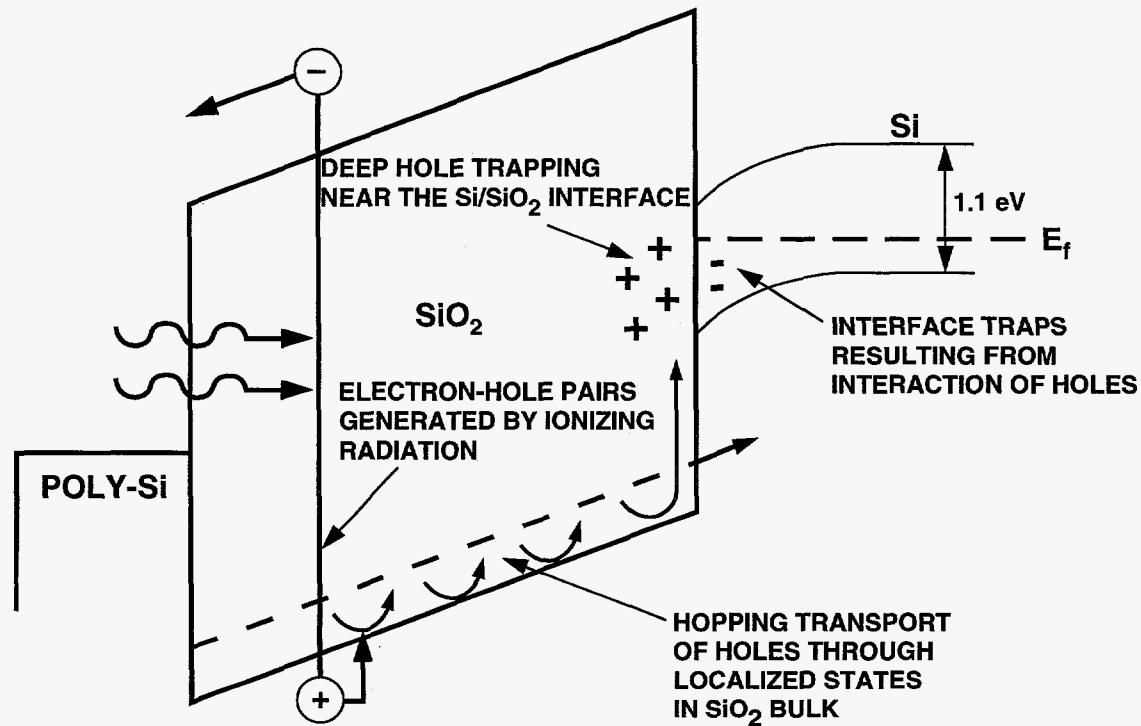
−

DEEP HOLE TRAPPING NEAR THE Si/SiO$_2$ INTERFACE

Si

1.1 eV

E$_f$

+ + + +

- -

SiO$_2$

INTERFACE TRAPS RESULTING FROM INTERACTION OF HOLES

ELECTRON-HOLE PAIRS GENERATED BY IONIZING RADIATION

POLY-Si

HOPPING TRANSPORT OF HOLES THROUGH LOCALIZED STATES IN SiO$_2$ BULK

+